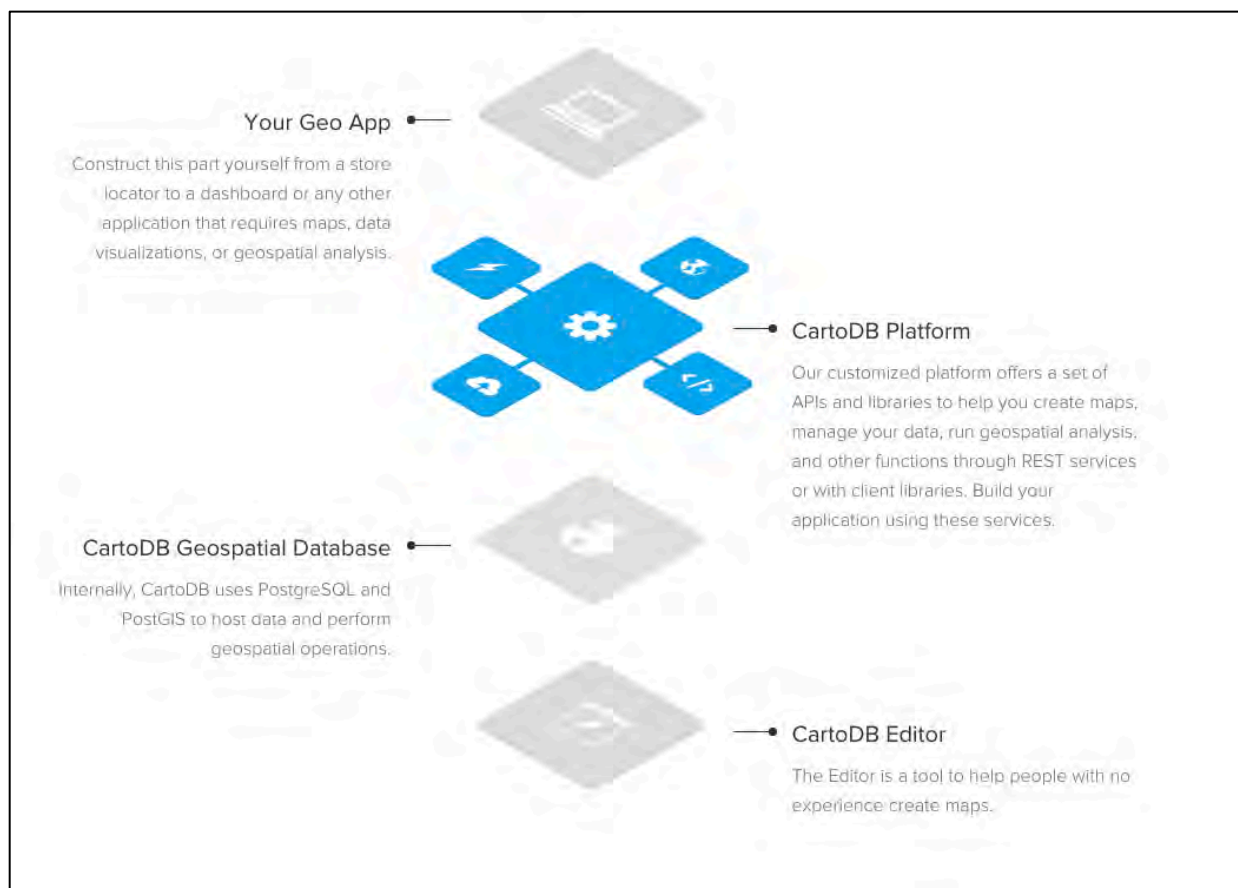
Your Geo App

Construct this part yourself from a store locator to a dashboard or any other application that requires maps, data visualizations, or geospatial analysis.

CartoDB Platform

Our customized platform offers a set of APIs and libraries to help you create maps, manage your data, run geospatial analysis, and other functions through REST services or with client libraries. Build your application using these services.

CartoDB Geospatial Database

Internally, CartoDB uses PostgreSQL and PostGIS to host data and perform geospatial operations.

CartoDB Editor

The Editor is a tool to help people with no experience create maps.